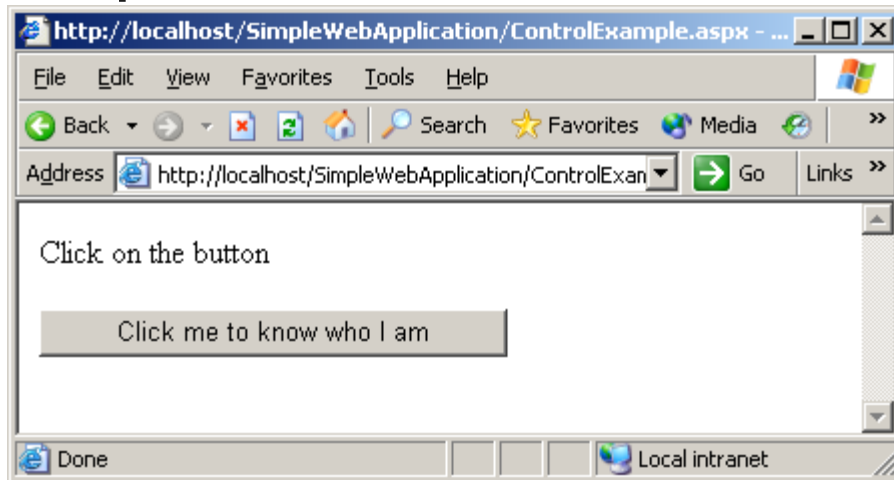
http://localhost/SimpleWebApplication/ControlExample.aspx - ...

File Edit View Favorites Tools Help

Back Search Favorites Media

Address http://localhost/SimpleWebApplication/ControlExan Go Links »

Click on the button

Click me to know who I am

Done Local intranet